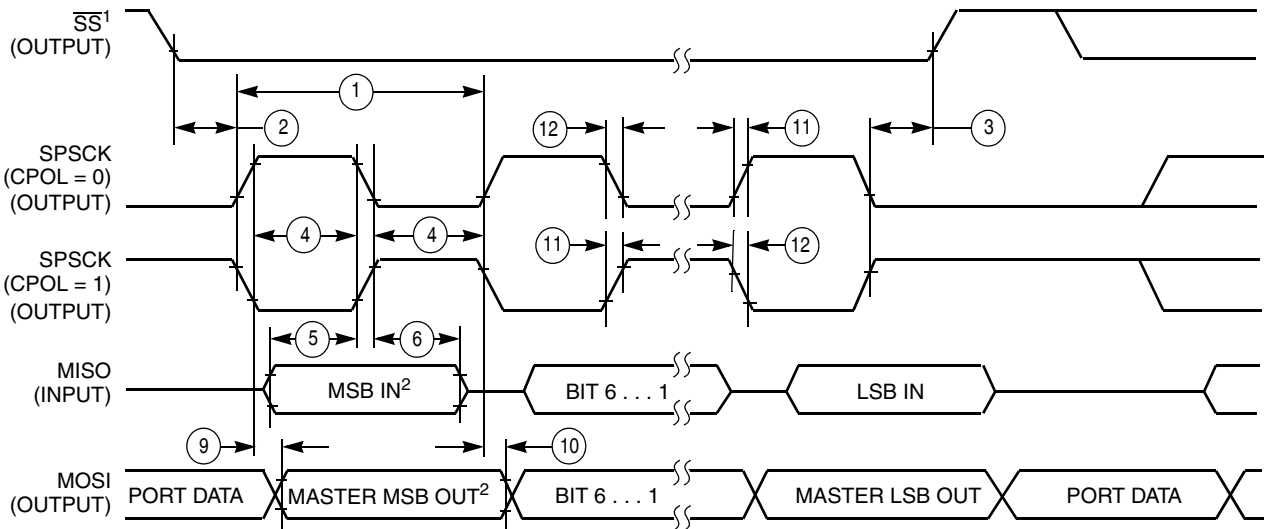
$\overline{SS}^1$ (OUTPUT)

1

2

3

12

11

SPSCK (CPOL = 0) (OUTPUT)

4

4

SPSCK (CPOL = 1) (OUTPUT)

11

12

5

6

MISO (INPUT)

MSB IN$^2$

BIT 6 . . . 1

LSB IN

9

10

MOSI (OUTPUT)

PORT DATA

MASTER MSB OUT$^2$

BIT 6 . . . 1

MASTER LSB OUT

PORT DATA